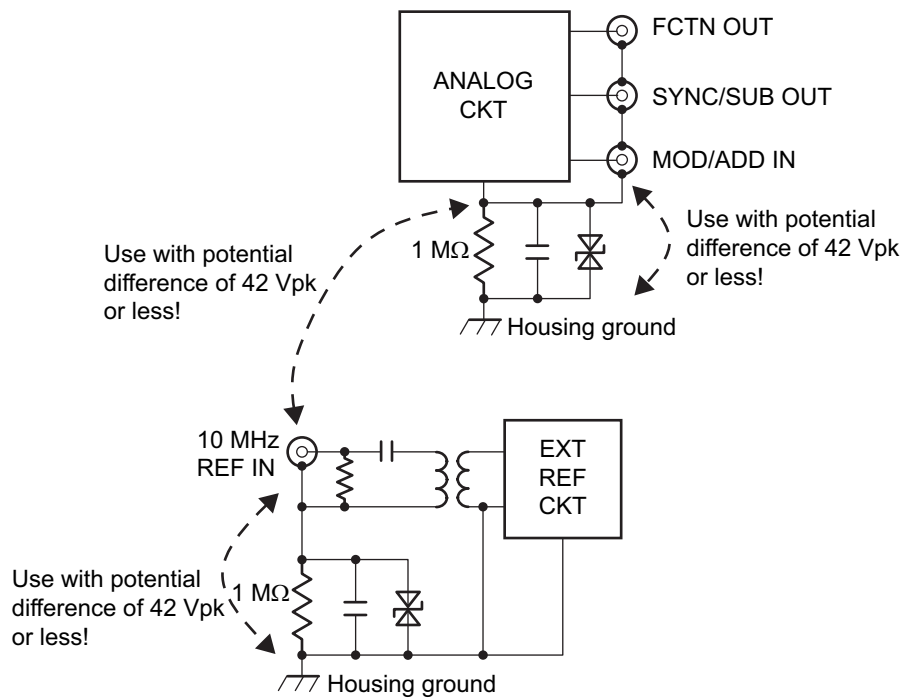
ANALOG CKT

FCTN OUT

SYNC/SUB OUT

MOD/ADD IN

Use with potential difference of 42 Vpk or less!

1 MΩ

Use with potential difference of 42 Vpk or less!

Housing ground

10 MHz REF IN

EXT REF CKT

Use with potential difference of 42 Vpk or less!

1 MΩ

Housing ground